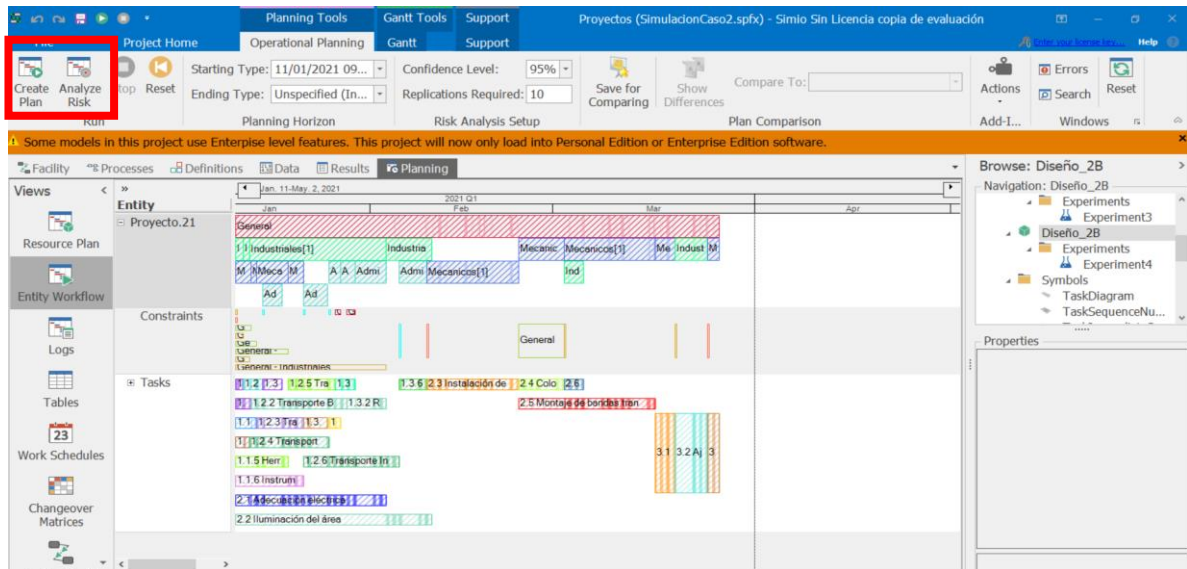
Planning Tools Gantt Tools Support Proyectos (SimulacionCaso2.spfx) - Simio Sin Licencia copia de evaluación

File Project Home Operational Planning Gantt Support Enter your license key... Help

Create Plan Analyze Risk Stop Reset
Run

Starting Type: 11/01/2021 09...
Ending Type: Unspecified (In...
Planning Horizon

Confidence Level: 95%
Replications Required: 10
Risk Analysis Setup

Save for Comparing Show Differences Compare To:
Plan Comparison

Actions
Add-I...

Errors Search Reset
Windows

Some models in this project use Enterprise level features. This project will now only load into Personal Edition or Enterprise Edition software.

Facility Processes Definitions Data Results Planning

Views
Resource Plan
Entity Workflow
Logs
Tables
23
Work Schedules
Changeover Matrices

Entity
Proyecto.21
Constraints
Tasks

Jan. 11-May. 2, 2021
2021 Q1
Jan Feb Mar Apr

General
1 1 Industriales[1] Industria Mecanic Mecanicos[1] Me Indust M
M M Meca M A A Admi Admi Mecanicos[1] Ind
Ad Ad

G
G
Ge
General
G
General - Industriales
General

1.1.2 1.3 1.2.5 Tra 1.3 1.3.6 2.3 Instalación de 2.4 Colo 2.6
1.1.2.2 Transporte B 1.3.2 R 2.5 Montaje de bandas tran
1.1 1.2.3 Tra 1.3 1
1 1.2.4 Transport
1.1.5 Herr 1.2.6 Transporte In 3.1 3.2 A 3
1.1.6 Instrum
2.1 Adecuación eléctrica
2.2 Iluminación del área

Browse: Diseño_2B
Navigation: Diseño_2B
Experiments
Experiment3
Diseño_2B
Experiments
Experiment4
Symbols
TaskDiagram
TaskSequenceNu...

Properties